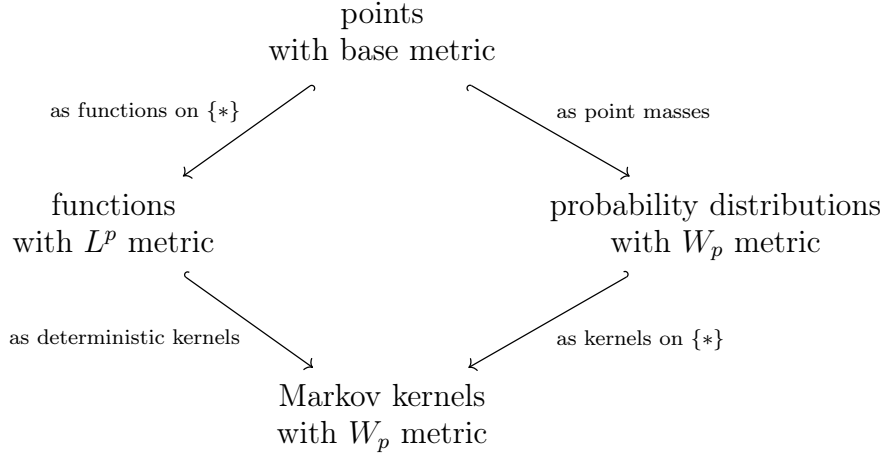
points
with base metric

as functions on $\{*\}$

as point masses

functions
with $L^p$ metric

probability distributions
with $W_p$ metric

as deterministic kernels

as kernels on $\{*\}$

Markov kernels
with $W_p$ metric